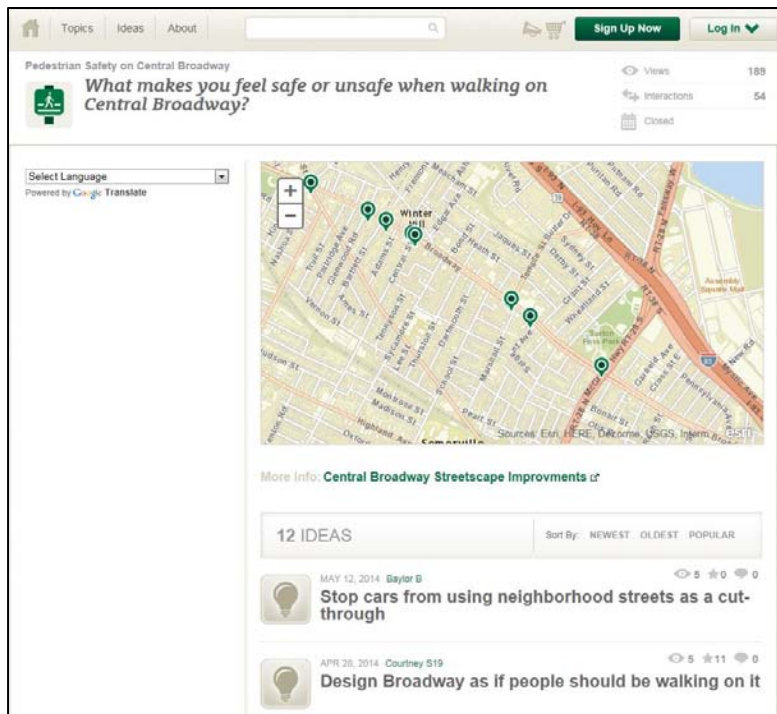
Topics Ideas About

Sign Up Now Log In

Pedestrian Safety on Central Broadway

What makes you feel safe or unsafe when walking on Central Broadway?

Views 189
Interactions 54
Closed

Select Language
Powered by Google Translate

+
−

Winter Hill

Sources: Esri, HERE, DeLorme, USGS, Intermap

More Info: Central Broadway Streetscape Improvments

12 IDEAS

Sort By: NEWEST OLDEST POPULAR

MAY 12, 2014 Baylor B
5 0 0
Stop cars from using neighborhood streets as a cut-through

APR 28, 2014 Courtney 519
5 11 0
Design Broadway as if people should be walking on it